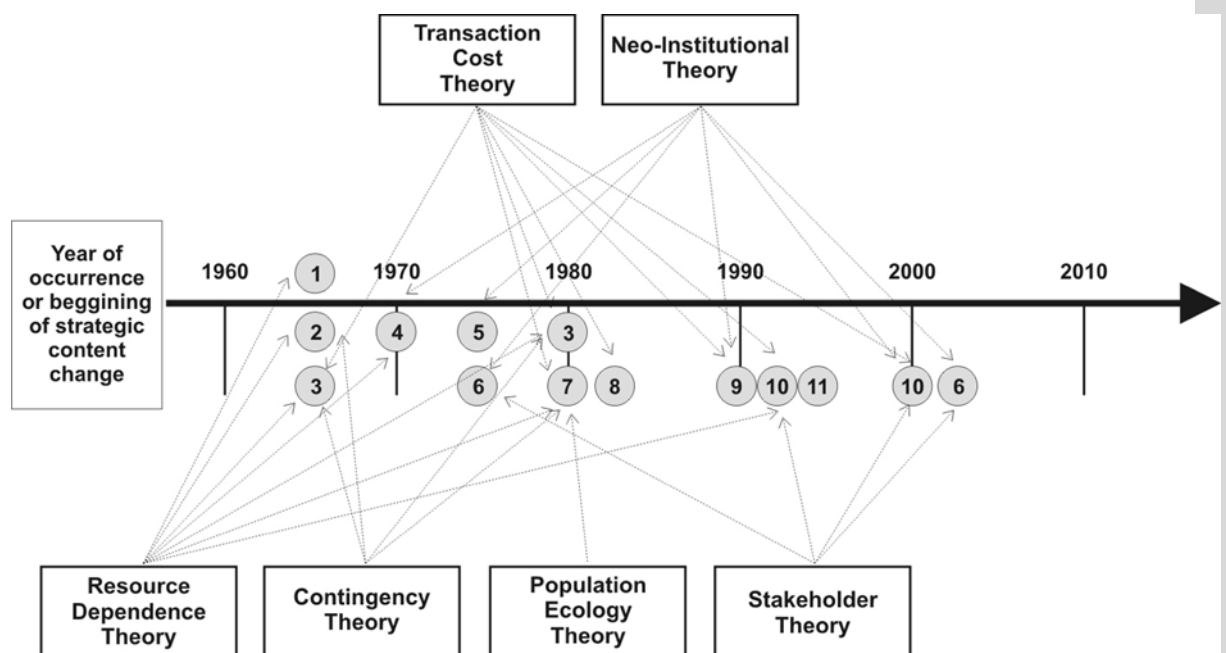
Transaction Cost Theory

Neo-Institutional Theory

Year of occurrence or beggining of strategic content change

1960

1970

1980

1990

2000

2010

1

2

3

4

5

6

3

7

8

9

10

11

10

6

Resource Dependence Theory

Contingency Theory

Population Ecology Theory

Stakeholder Theory